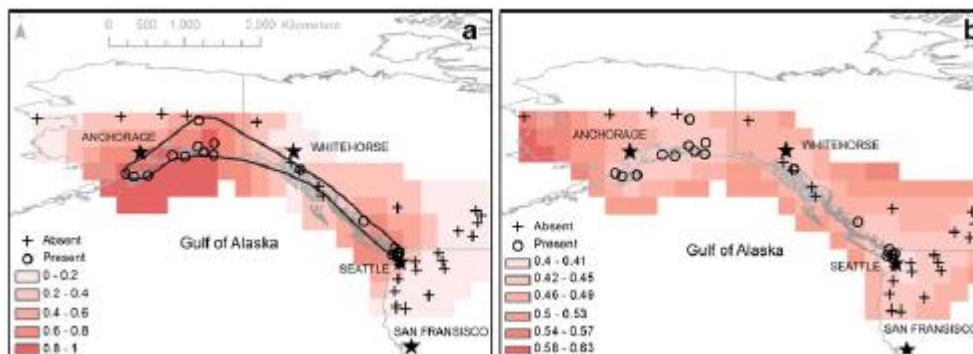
0 500 1,000 2,000 Kilometers

a

ANCHORAGE

WHITEHORSE

+ Absent
O Present

Gulf of Alaska

SEATTLE

0 - 0.2
0.2 - 0.4
0.4 - 0.6
0.6 - 0.8
0.8 - 1

SAN FRANSISCO

b

ANCHORAGE

WHITEHORSE

+ Absent
O Present

Gulf of Alaska

SEATTLE

0.4 - 0.41
0.42 - 0.45
0.46 - 0.49
0.5 - 0.53
0.54 - 0.57
0.58 - 0.63

SAN FRANSISCO